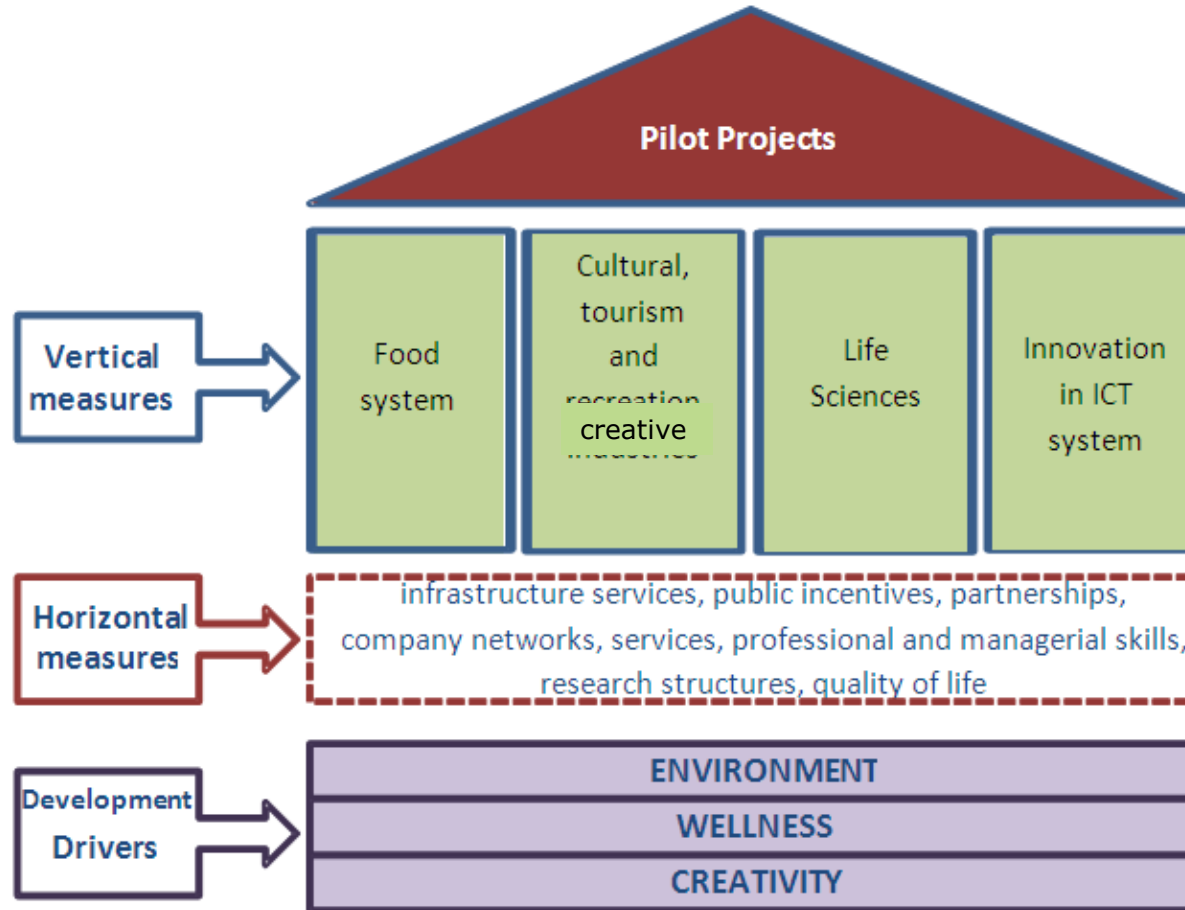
Pilot Projects

Vertical measures

Food system

Cultural, tourism and recreation creative industries

Life Sciences

Innovation in ICT system

Horizontal measures

infrastructure services, public incentives, partnerships, company networks, services, professional and managerial skills, research structures, quality of life

Development Drivers

ENVIRONMENT

WELLNESS

CREATIVITY